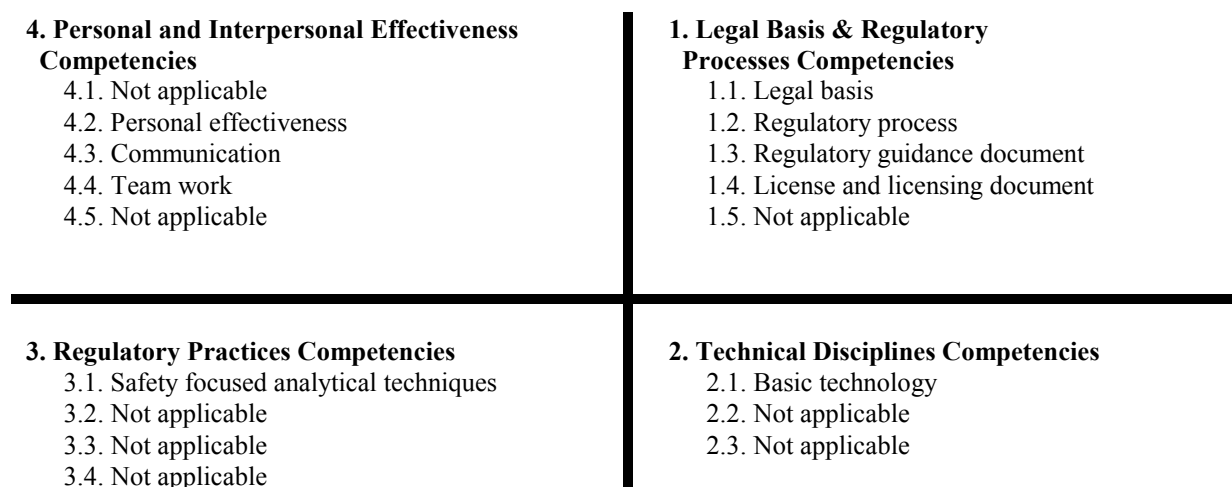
4. Personal and Interpersonal Effectiveness Competencies
4.1. Not applicable
4.2. Personal effectiveness
4.3. Communication
4.4. Team work
4.5. Not applicable

1. Legal Basis & Regulatory Processes Competencies
1.1. Legal basis
1.2. Regulatory process
1.3. Regulatory guidance document
1.4. License and licensing document
1.5. Not applicable

3. Regulatory Practices Competencies
3.1. Safety focused analytical techniques
3.2. Not applicable
3.3. Not applicable
3.4. Not applicable

2. Technical Disciplines Competencies
2.1. Basic technology
2.2. Not applicable
2.3. Not applicable